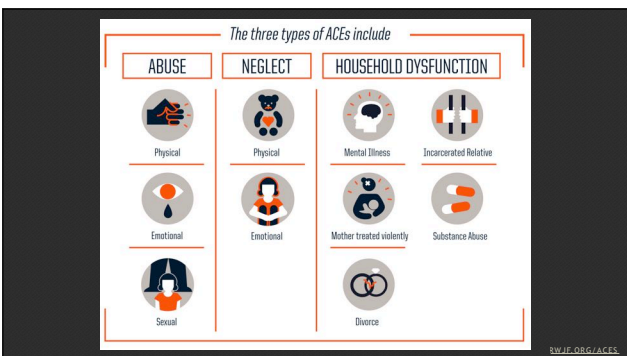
The three types of ACEs include

ABUSE

Physical

Emotional

Sexual

NEGLECT

Physical

Emotional

HOUSEHOLD DYSFUNCTION

Mental Illness

Incarcerated Relative

Mother treated violently

Substance Abuse

Divorce

RWJF.ORG/ACES